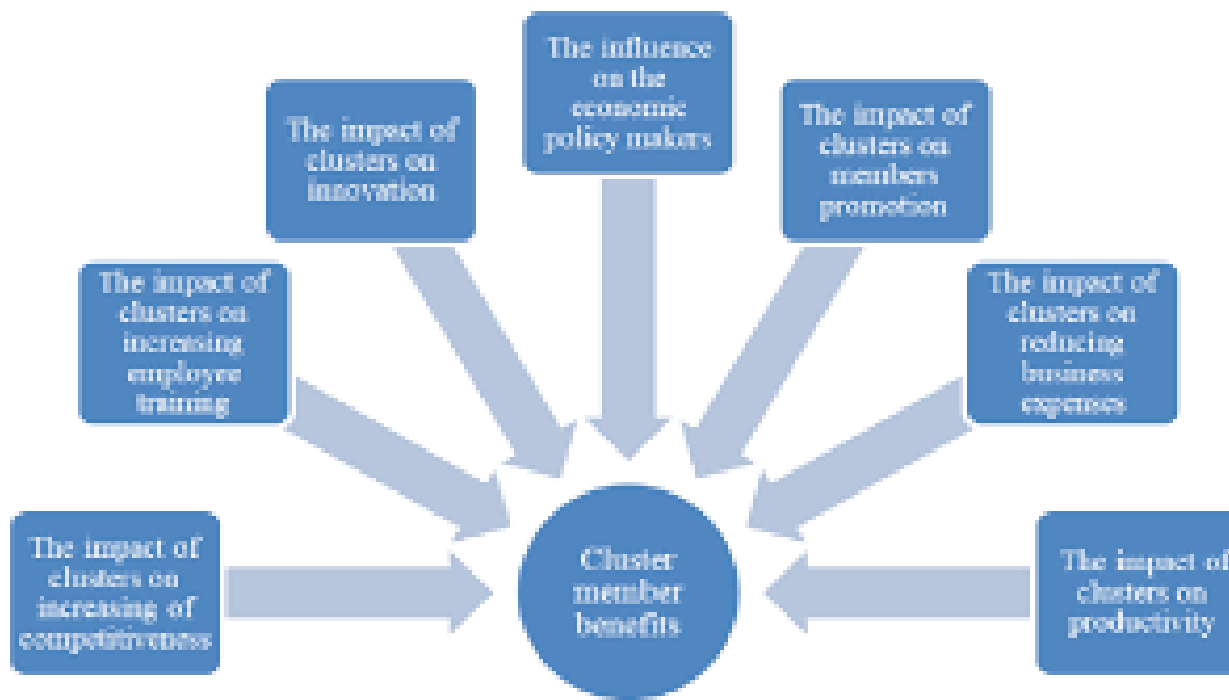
The influence on the economic policy makers

The impact of clusters on innovation

The impact of clusters on members promotion

The impact of clusters on increasing employee training

The impact of clusters on reducing business expenses

The impact of clusters on increasing of competitiveness

Cluster member benefits

The impact of clusters on productivity